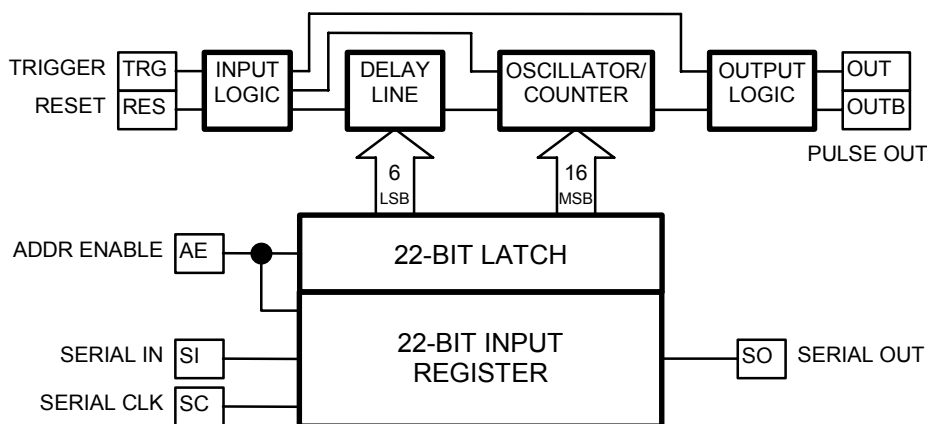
TRIGGER TRG
RESET RES
INPUT LOGIC
DELAY LINE
OSCILLATOR/ COUNTER
OUTPUT LOGIC
OUT
OUTB
PULSE OUT
6 LSB
16 MSB
ADDR ENABLE AE
22-BIT LATCH
22-BIT INPUT REGISTER
SERIAL IN SI
SERIAL CLK SC
SO SERIAL OUT